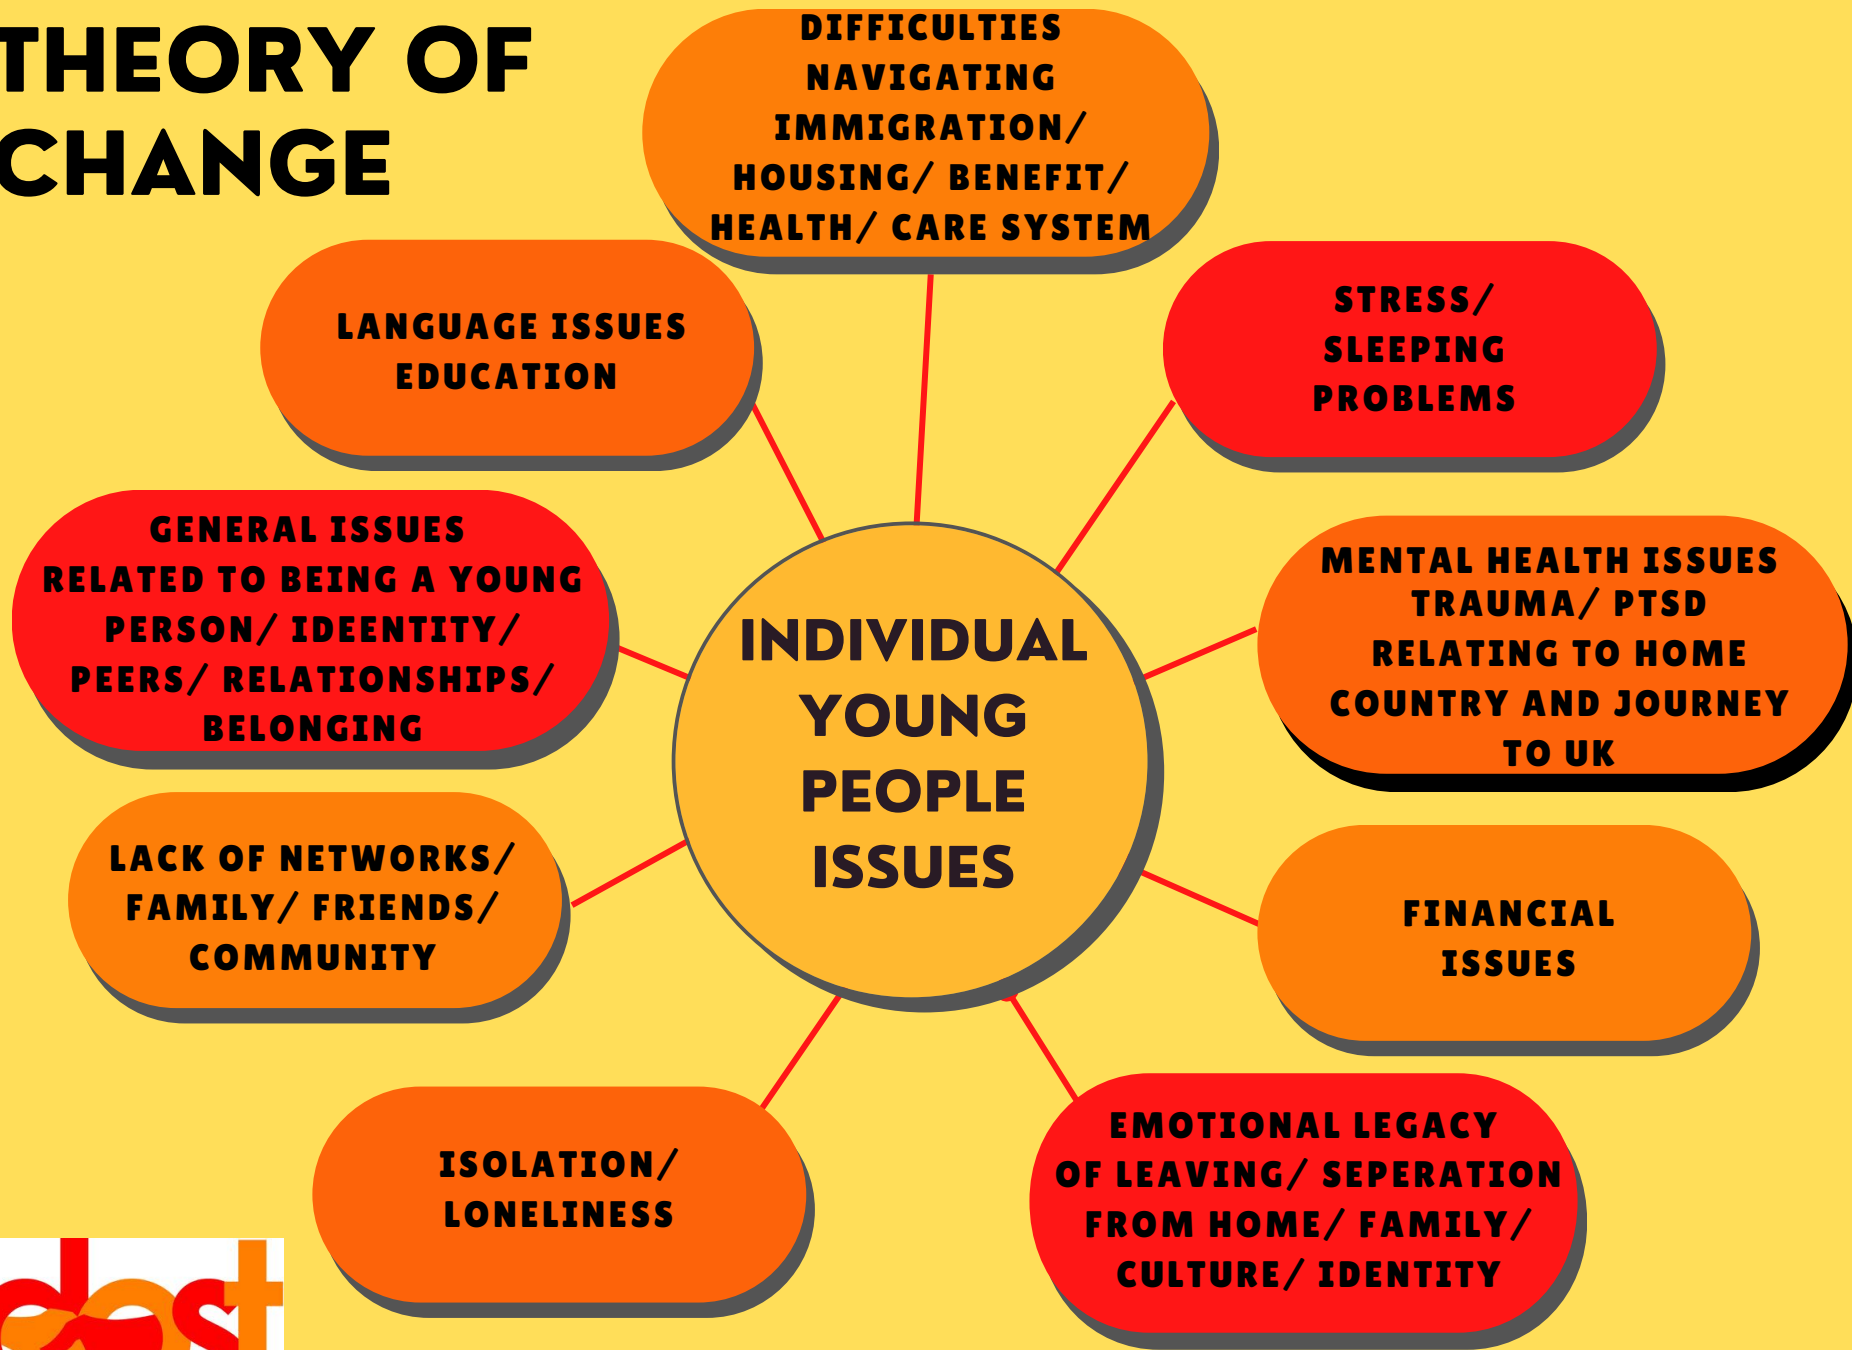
THEORY OF CHANGE

DIFFICULTIES NAVIGATING IMMIGRATION/ HOUSING/ BENEFIT/ HEALTH/ CARE SYSTEM

LANGUAGE ISSUES EDUCATION

STRESS/ SLEEPING PROBLEMS

GENERAL ISSUES RELATED TO BEING A YOUNG PERSON/ IDEENTITY/ PEERS/ RELATIONSHIPS/ BELONGING

INDIVIDUAL YOUNG PEOPLE ISSUES

MENTAL HEALTH ISSUES TRAUMA/ PTSD RELATING TO HOME COUNTRY AND JOURNEY TO UK

LACK OF NETWORKS/ FAMILY/ FRIENDS/ COMMUNITY

FINANCIAL ISSUES

ISOLATION/ LONELINESS

EMOTIONAL LEGACY OF LEAVING/ SEPERATION FROM HOME/ FAMILY/ CULTURE/ IDENTITY

dost